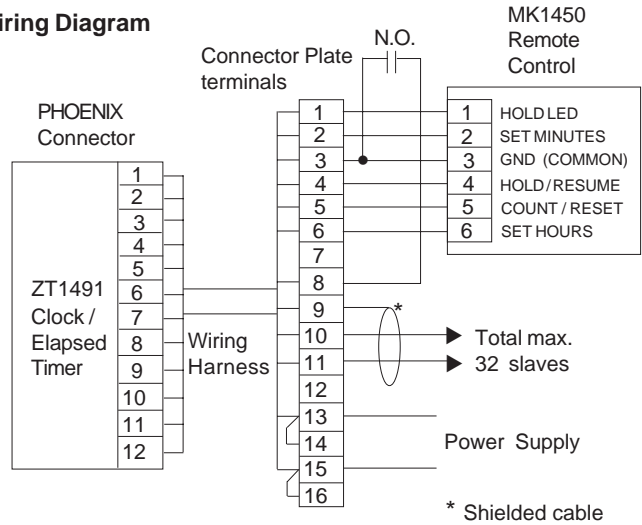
iring Diagram

MK1450
Remote
Control

N.O.

Connector Plate
terminals

PHOENIX
Connector

1
2
3
4
5
6
7
8
9
10
11
12

ZT1491
Clock /
Elapsed
Timer

Wiring
Harness

1
2
3
4
5
6
7
8
9
10
11
12
13
14
15
16

1 HOLD LED
2 SET MINUTES
3 GND (COMMON)
4 HOLD / RESUME
5 COUNT / RESET
6 SET HOURS

*

Total max.
32 slaves

Power Supply

* Shielded cable